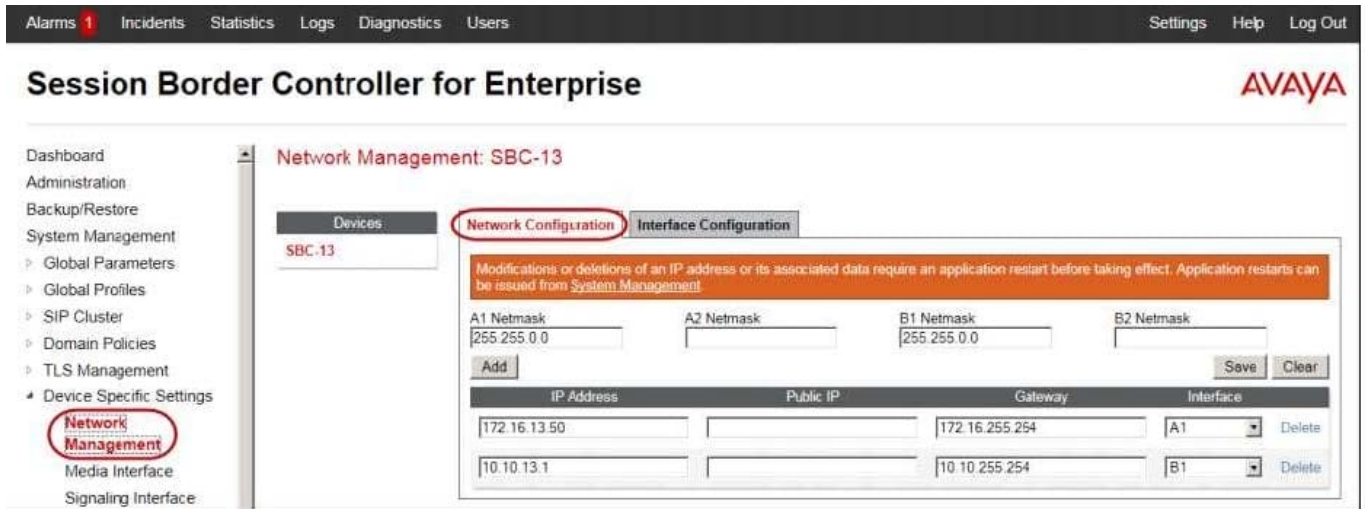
Alarms 1 Incidents Statistics Logs Diagnostics Users Settings Help Log Out

Session Border Controller for Enterprise

AVAYA

Dashboard
Administration
Backup/Restore
System Management
Global Parameters
Global Profiles
SIP Cluster
Domain Policies
TLS Management
Device Specific Settings
Network Management
Media Interface
Signaling Interface

Network Management: SBC-13

Devices
SBC-13

Network Configuration | Interface Configuration

Modifications or deletions of an IP address or its associated data require an application restart before taking effect. Application restarts can be issued from System Management.

A1 Netmask
255.255.0.0
A2 Netmask
B1 Netmask
255.255.0.0
B2 Netmask

Add

Save Clear

| IP Address | Public IP | Gateway | Interface | |
|---|---|---|---|---|
| 172.16.13.50 | | 172.16.255.254 | A1 | Delete |
| 10.10.13.1 | | 10.10.255.254 | B1 | Delete |